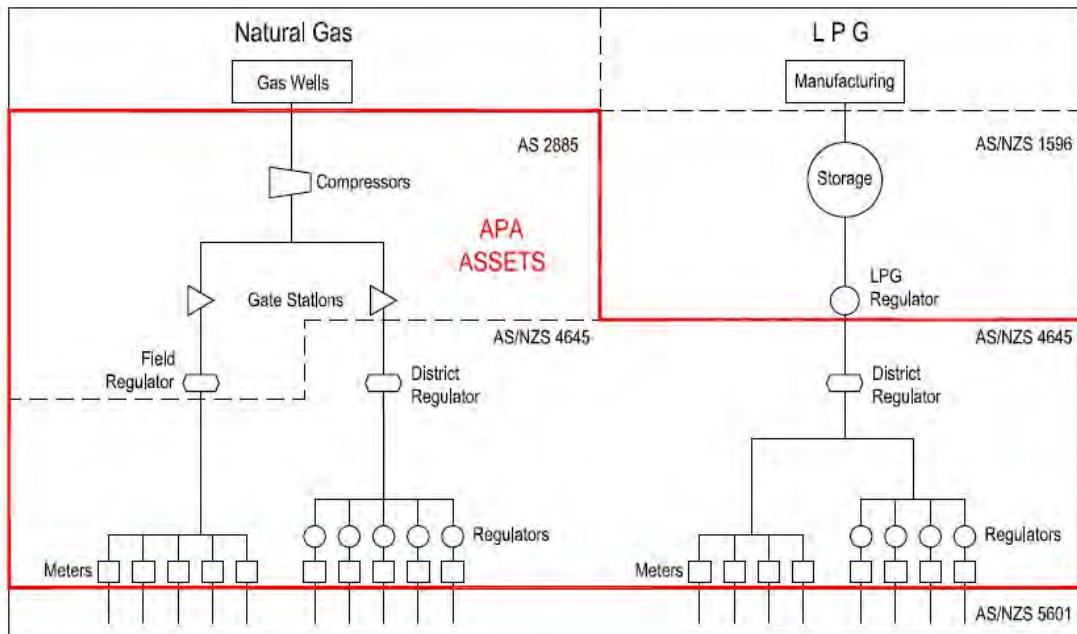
Natural Gas

LPG

Gas Wells

Manufacturing

AS 2885

AS/NZS 1596

Compressors

Storage

APA ASSETS

LPG Regulator

Gate Stations

AS/NZS 4645

AS/NZS 4645

Field Regulator

District Regulator

District Regulator

Regulators

Regulators

Meters

Meters

AS/NZS 5601